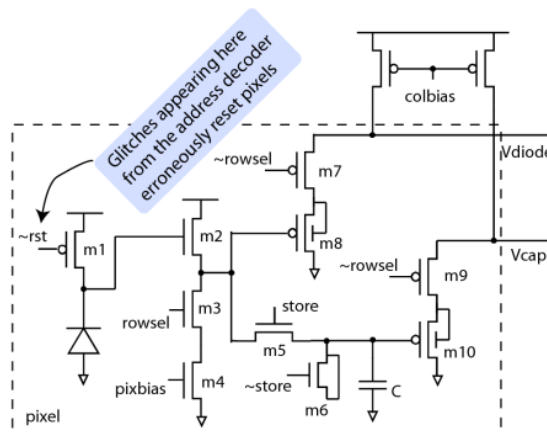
Glitches appearing here from the address decoder erroneously reset pixels

colbias

~rowsel

m7

Vdiode

m8

~rst

m1

m2

Vcap

~rowsel

m9

rowsel

m3

store

m5

m10

pixbias

m4

~store

m6

C

pixel